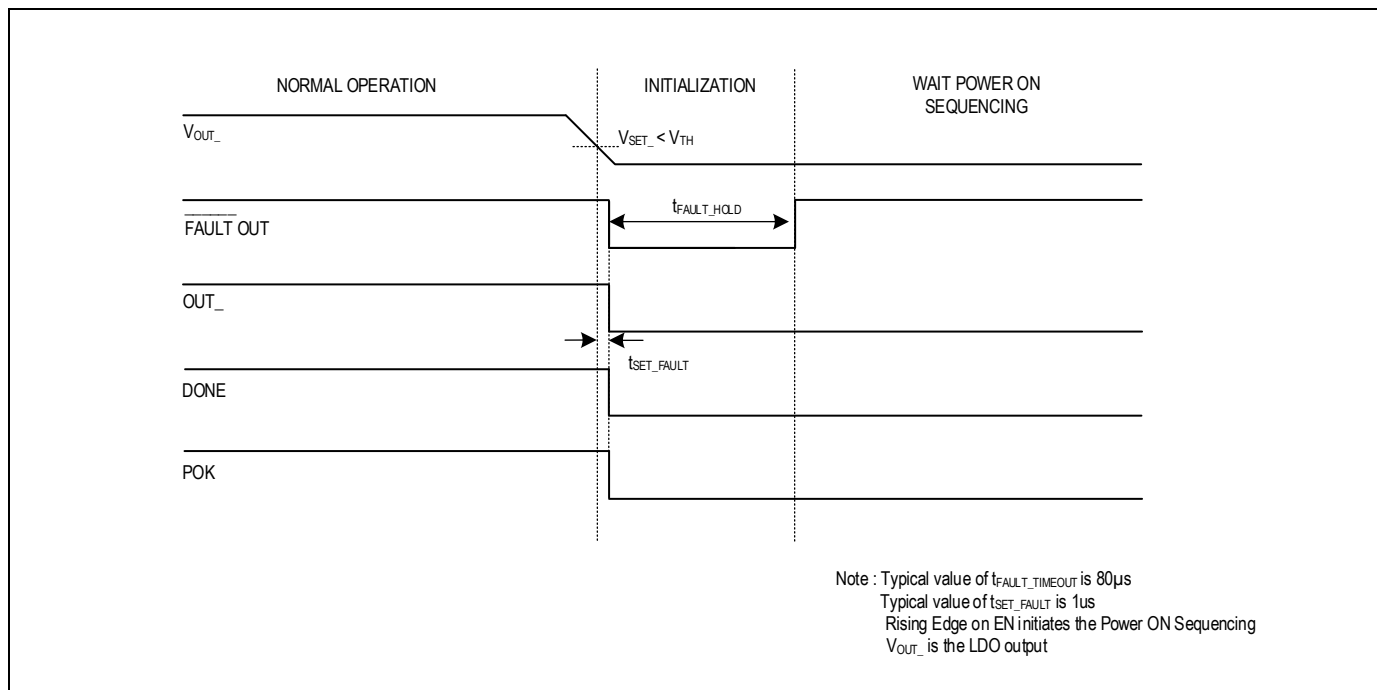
NORMAL OPERATION

INITIALIZATION

WAIT POWER ON SEQUENCING

$V_{OUT\_}$

$V_{SET\_} < V_{TH}$

$t_{FAULT\_HOLD}$

$\overline{\text{FAULT OUT}}$

OUT_

$t_{SET\_FAULT}$

DONE

POK

Note : Typical value of $t_{FAULT\_TIMEOUT}$ is 80µs
Typical value of $t_{SET\_FAULT}$ is 1us
Rising Edge on EN initiates the Power ON Sequencing
$V_{OUT\_}$ is the LDO output